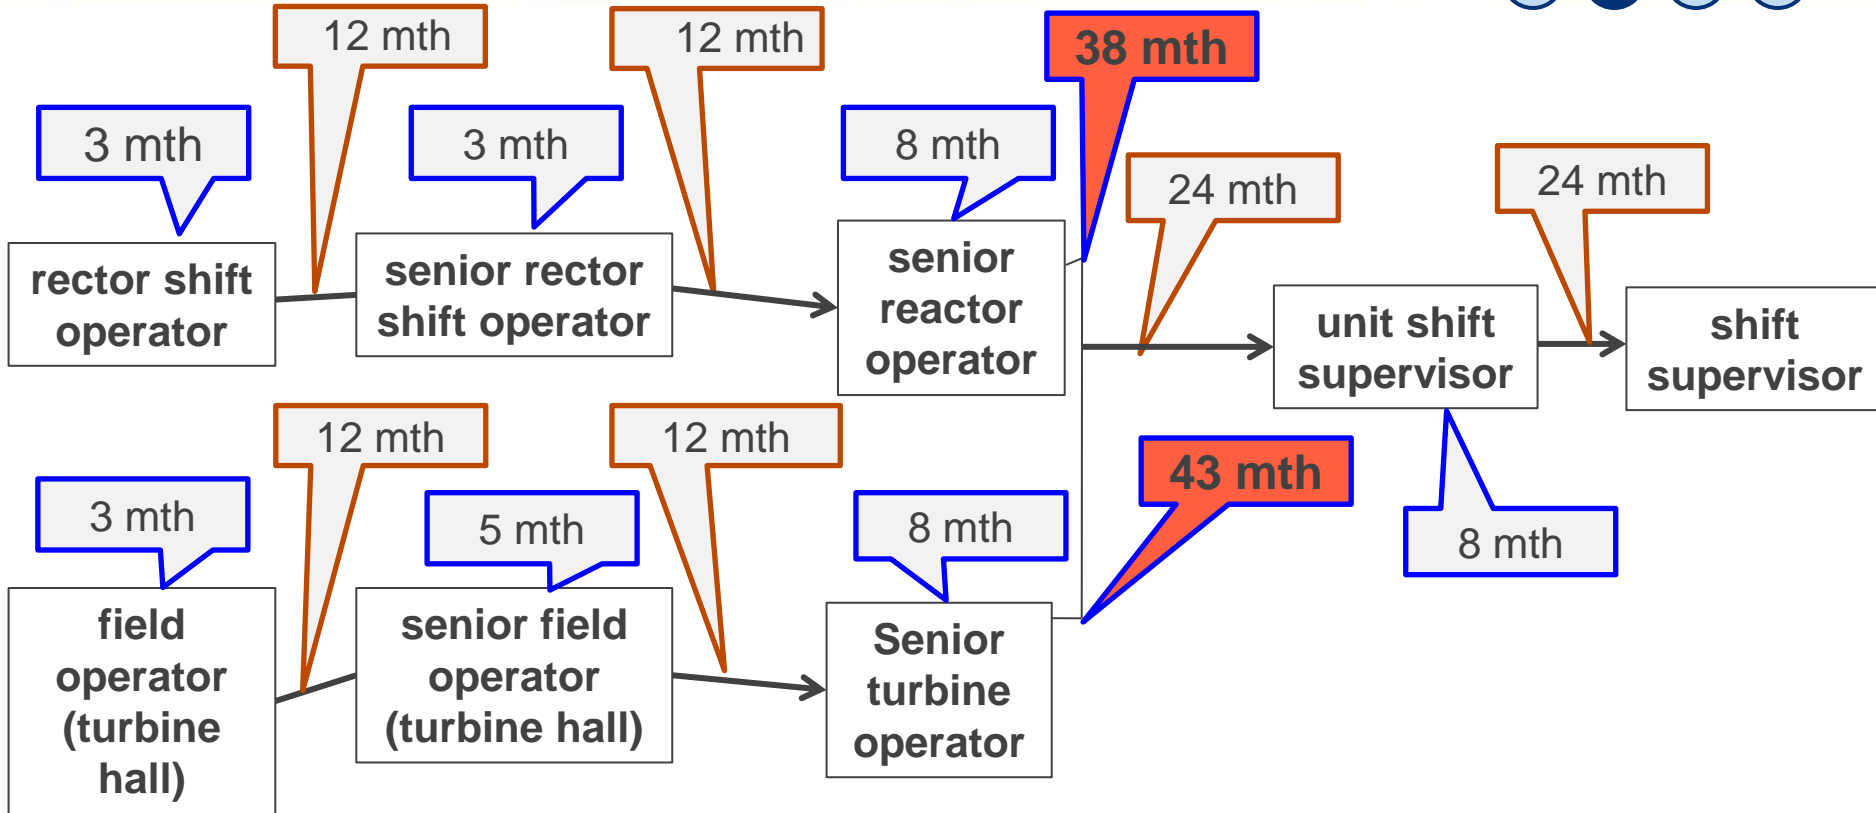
12 mth

12 mth

38 mth

3 mth

3 mth

8 mth

24 mth

24 mth

rector shift operator

senior rector shift operator

senior reactor operator

unit shift supervisor

shift supervisor

12 mth

12 mth

43 mth

3 mth

5 mth

8 mth

8 mth

field operator (turbine hall)

senior field operator (turbine hall)

Senior turbine operator